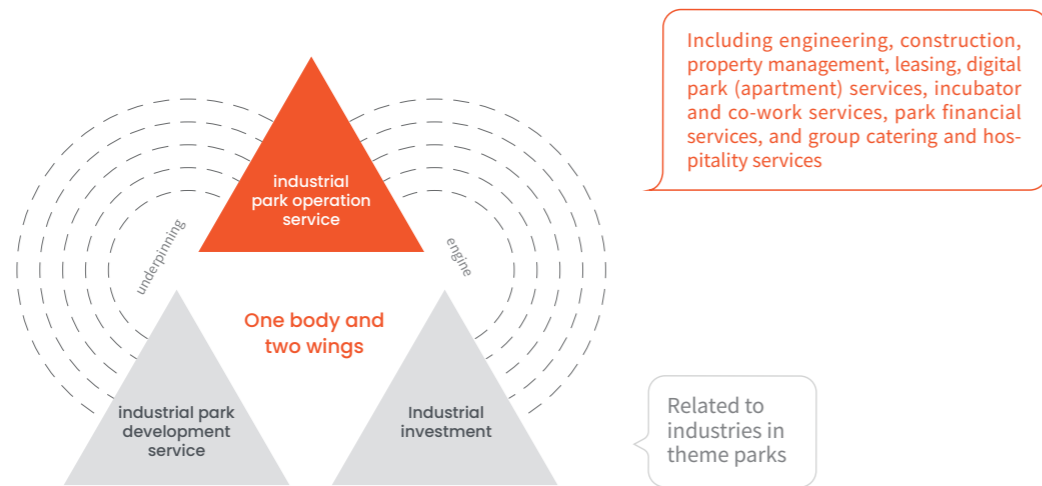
Including engineering, construction, property management, leasing, digital park (apartment) services, incubator and co-work services, park financial services, and group catering and hospitality services

industrial park operation service

underpinning

engine

One body and two wings

industrial park development service

Industrial investment

Related to industries in theme parks